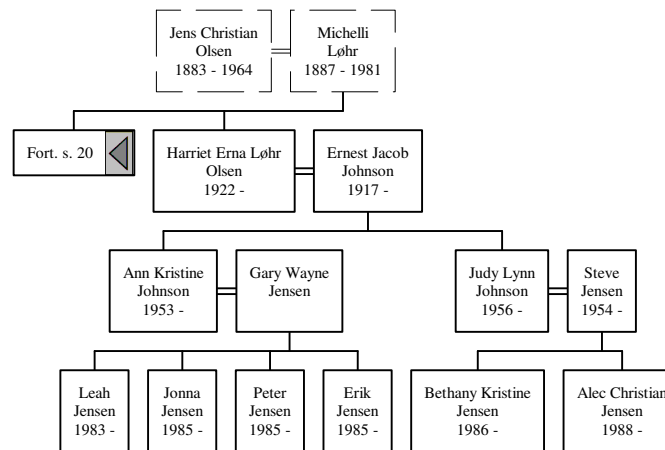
Jens Christian Olsen 1883 - 1964

Michelli Løhr 1887 - 1981

Fort. s. 20

Harriet Erna Løhr Olsen 1922 -

Ernest Jacob Johnson 1917 -

Ann Kristine Johnson 1953 -

Gary Wayne Jensen

Judy Lynn Johnson 1956 -

Steve Jensen 1954 -

Leah Jensen 1983 -

Jonna Jensen 1985 -

Peter Jensen 1985 -

Erik Jensen 1985 -

Bethany Kristine Jensen 1986 -

Alec Christian Jensen 1988 -